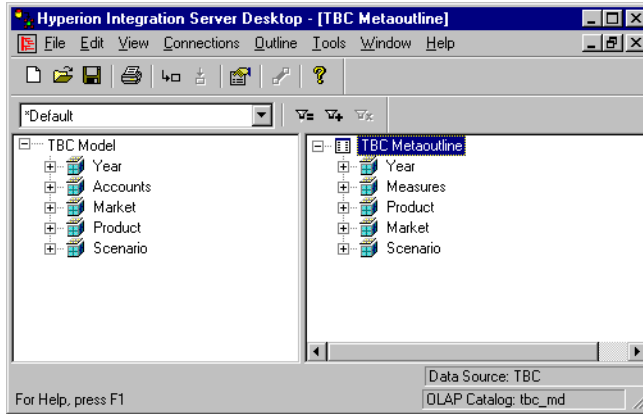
Hyperion Integration Server Desktop - [TBC Metaoutline]

File Edit View Connections Outline Tools Window Help

*Default

TBC Model
Year
Accounts
Market
Product
Scenario

TBC Metaoutline
Year
Measures
Product
Market
Scenario

For Help, press F1

Data Source: TBC

OLAP Catalog: tbc_md